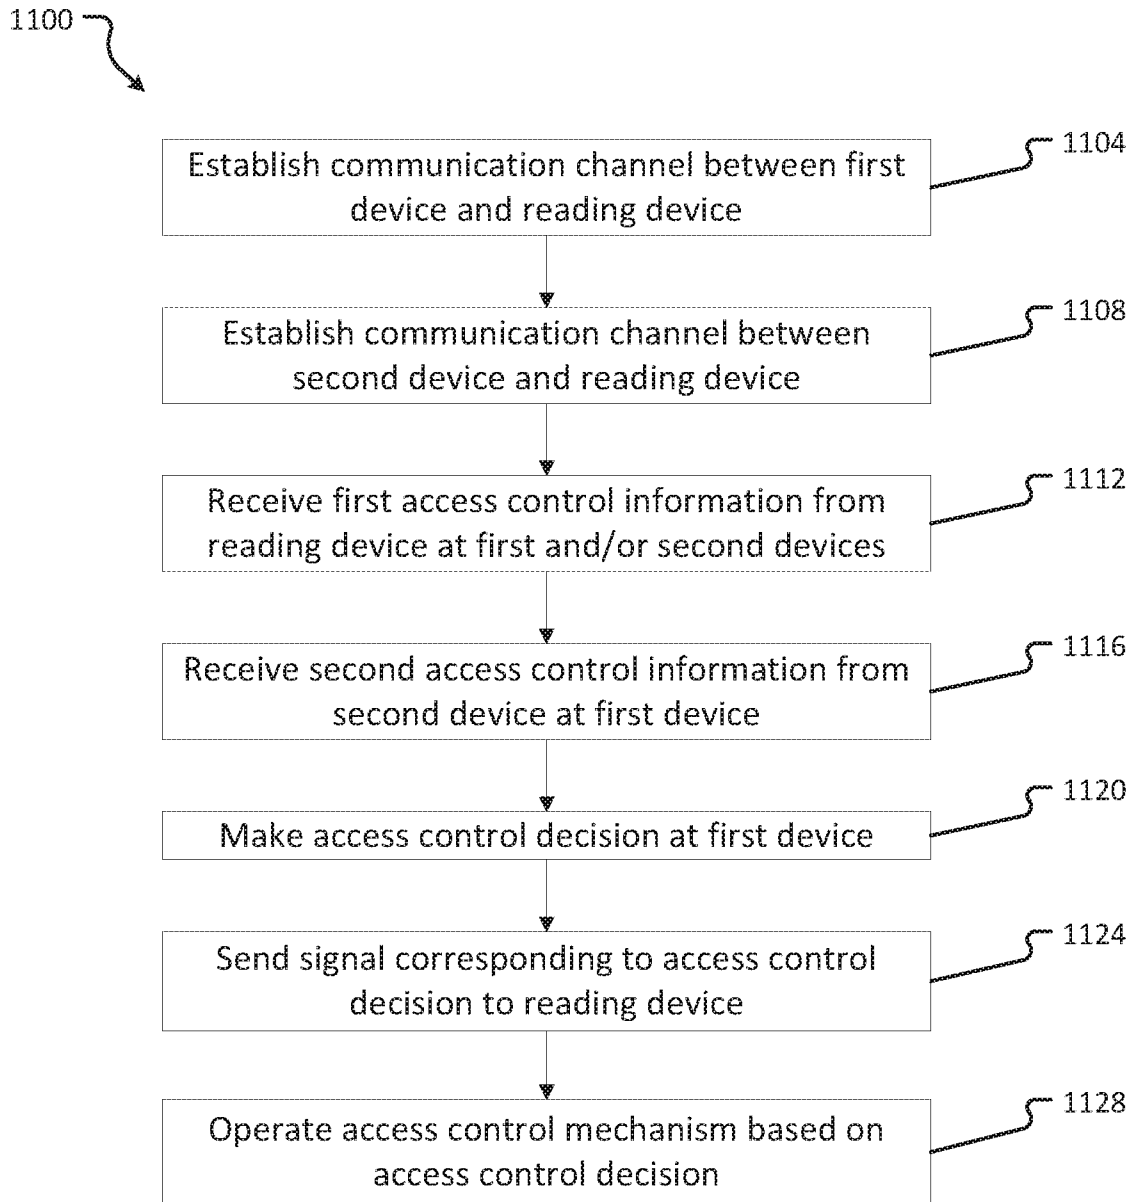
1100

Establish communication channel between first device and reading device

1104

Establish communication channel between second device and reading device

1108

Receive first access control information from reading device at first and/or second devices

1112

Receive second access control information from second device at first device

1116

Make access control decision at first device

1120

Send signal corresponding to access control decision to reading device

1124

Operate access control mechanism based on access control decision

1128